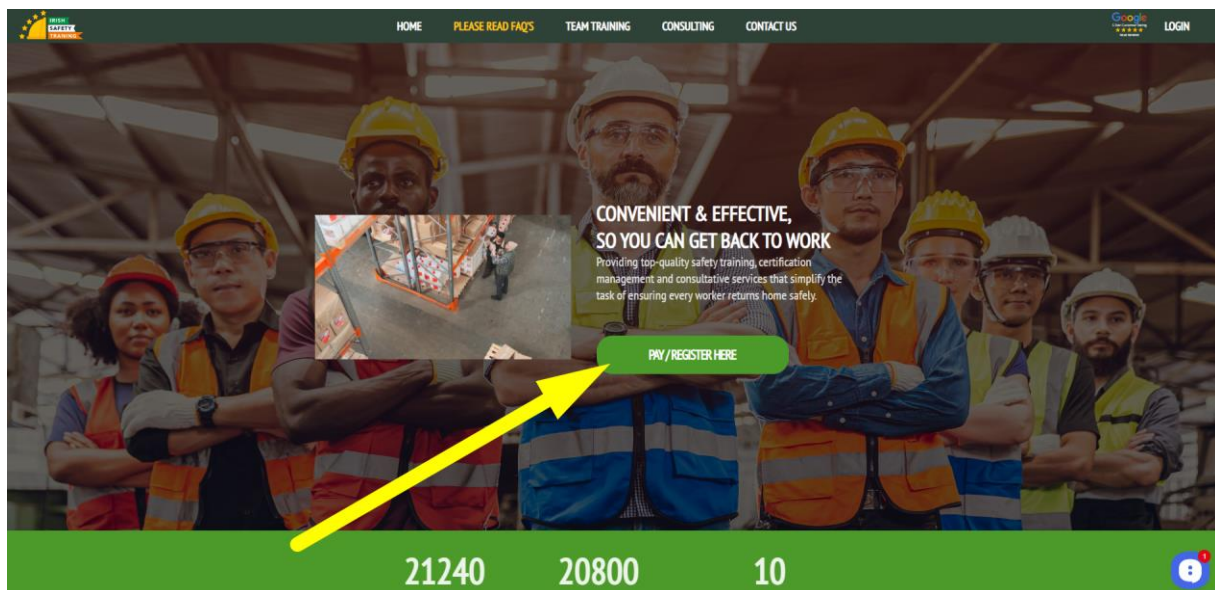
IRISH SAFETY TRAINING

HOME PLEASE READ FAQ'S TEAM TRAINING CONSULTING CONTACT US

Google

LOGIN

CONVENIENT & EFFECTIVE, SO YOU CAN GET BACK TO WORK

Providing top-quality safety training, certification management and consultative services that simplify the task of ensuring every worker returns home safely.

PAY / REGISTER HERE

21240 20800 10

1